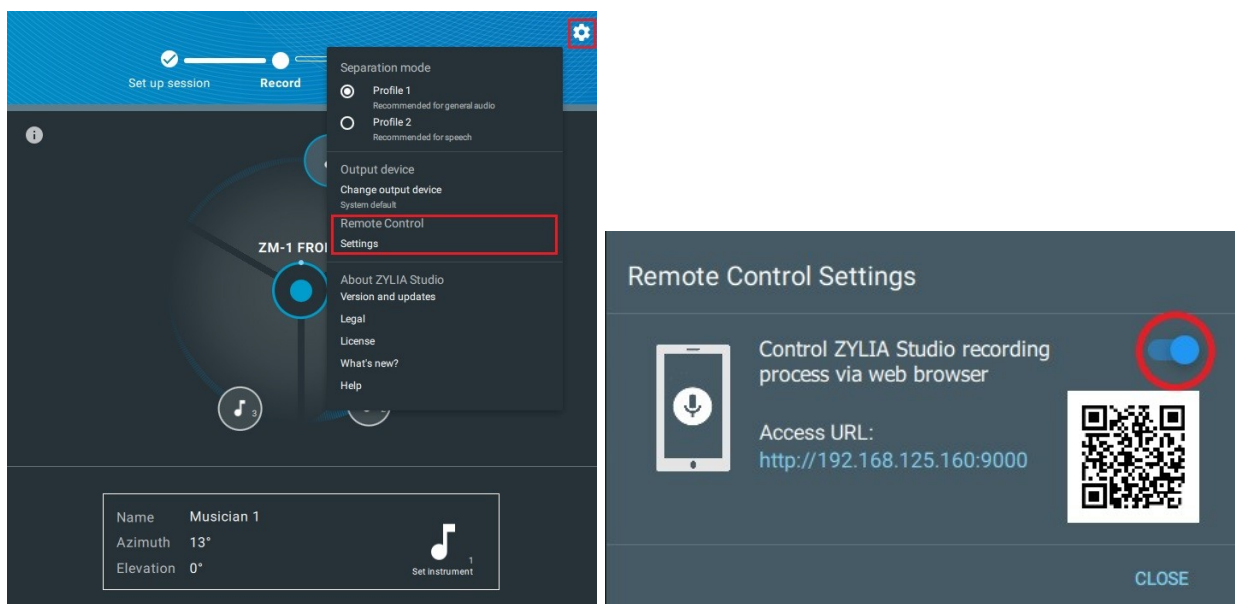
Set up session

Record

Separation mode

Profile 1
Recommended for general audio

Profile 2
Recommended for speech

Output device

Change output device
System default

Remote Control

Settings

About ZYLIA Studio

Version and updates

Legal

License

What's new?

Help

ZM-1 FRO

3

Name Musician 1
Azimuth 13°
Elevation 0°

1
Set instrument

Remote Control Settings

Control ZYLIA Studio recording process via web browser

Access URL:
http://192.168.125.160:9000

CLOSE